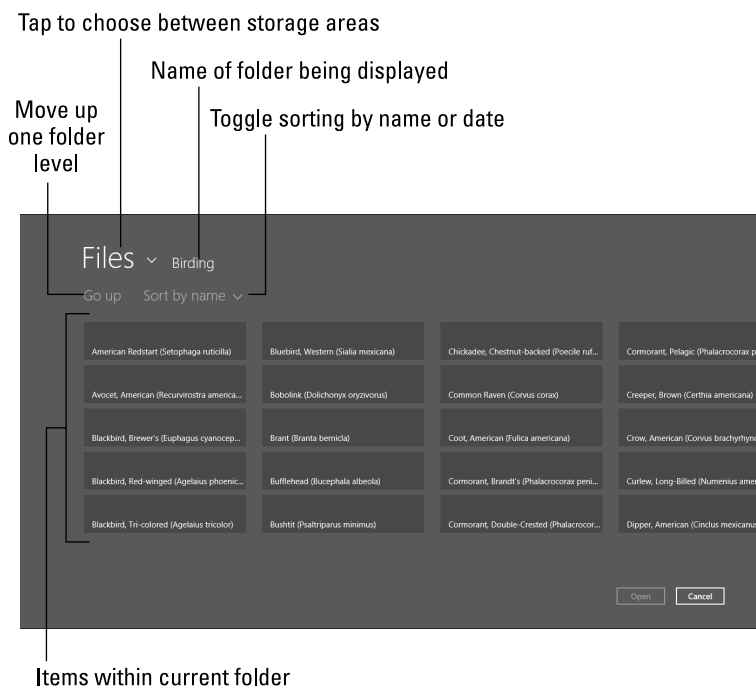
Tap to choose between storage areas

Name of folder being displayed

Move up one folder level

Toggle sorting by name or date

Files ⌄ Birding

Go up Sort by name ⌄

American Redstart (Setophaga ruticilla)

Avocet, American (Recurvirostra america...

Blackbird, Brewer's (Euphagus cyanocep...

Blackbird, Red-winged (Agelaius phoenic...

Blackbird, Tri-colored (Agelaius tricolor)

Bluebird, Western (Sialia mexicana)

Bobolink (Dolichonyx oryzivorus)

Brant (Branta bernicla)

Bufflehead (Bucephala albeola)

Bushtit (Psaltriparus minimus)

Chickadee, Chestnut-backed (Poecile ruf...

Common Raven (Corvus corax)

Coot, American (Fulica americana)

Cormorant, Brandt's (Phalacrocorax peni...

Cormorant, Double-Crested (Phalacrocor...

Cormorant, Pelagic (Phalacrocorax p

Creeper, Brown (Certhia americana)

Crow, American (Corvus brachyrhync

Curlew, Long-Billed (Numenius amer

Dipper, American (Cinclus mexicanu

Open Cancel

Items within current folder